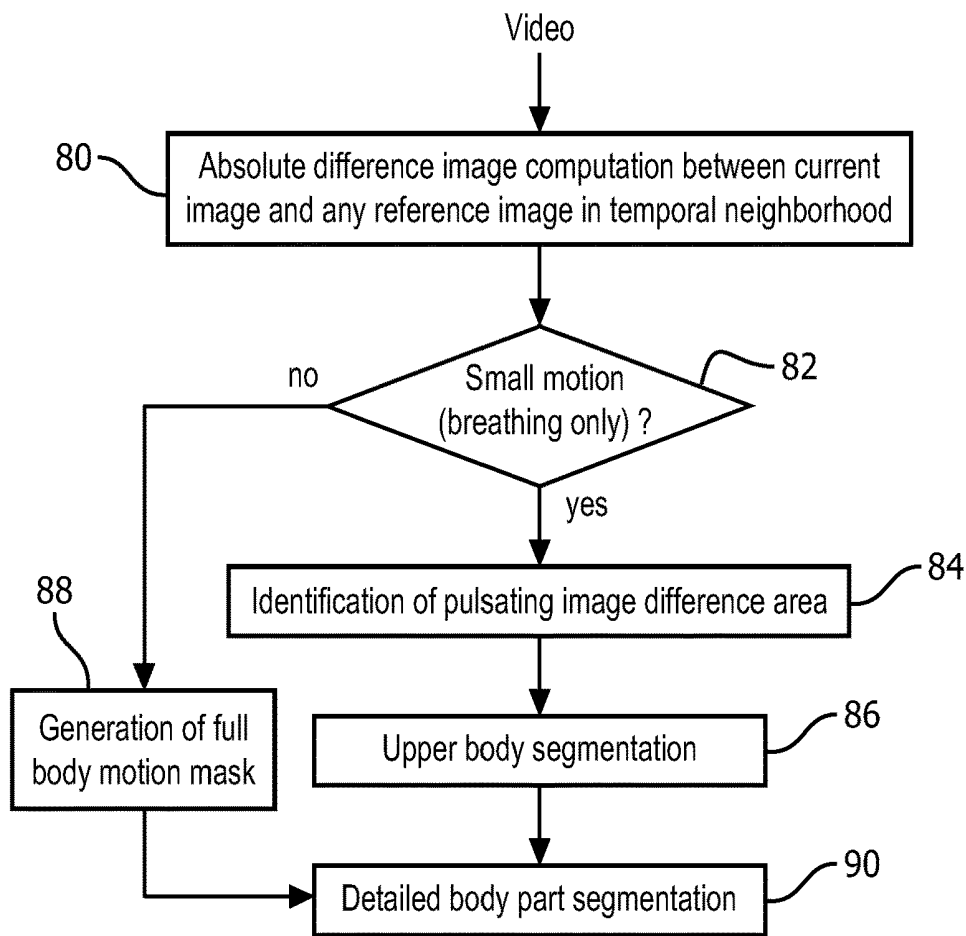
Video

80

Absolute difference image computation between current image and any reference image in temporal neighborhood

82

no

Small motion (breathing only) ?

yes

84

Identification of pulsating image difference area

88

Generation of full body motion mask

86

Upper body segmentation

90

Detailed body part segmentation